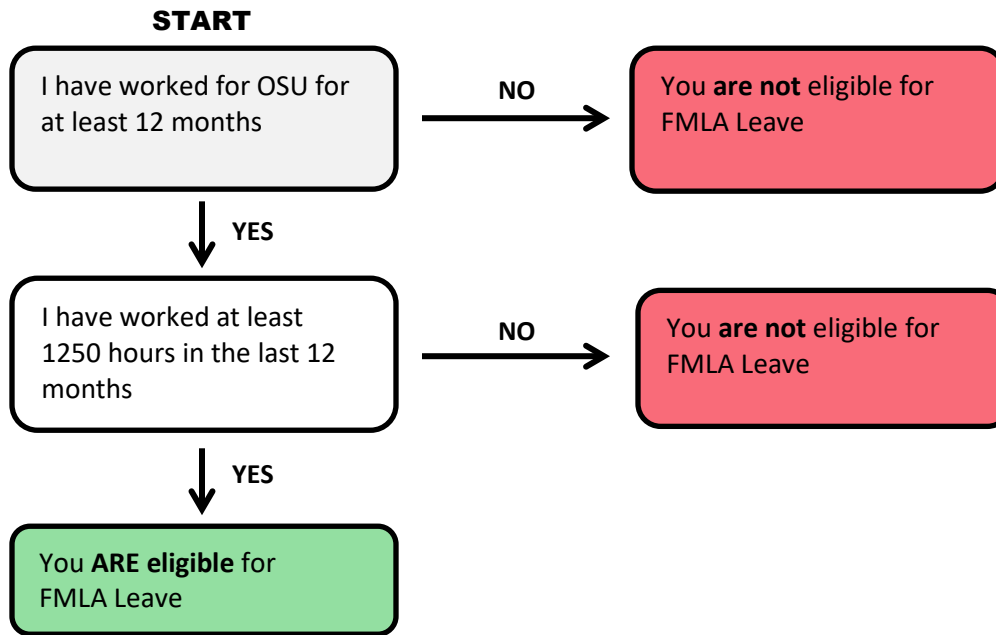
START

I have worked for OSU for at least 12 months

NO

You are not eligible for FMLA Leave

YES

I have worked at least 1250 hours in the last 12 months

NO

You are not eligible for FMLA Leave

YES

You ARE eligible for FMLA Leave